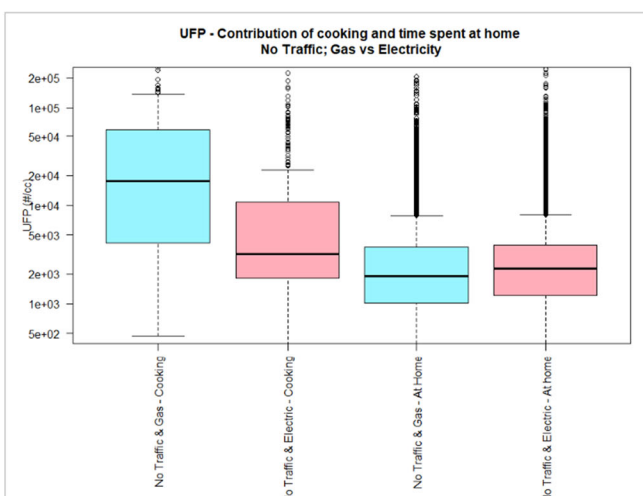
UFP - Contribution of cooking and time spent at home
No Traffic; Gas vs Electricity

2e+05
1e+05
5e+04
2e+04
1e+04
5e+03
2e+03
1e+03
5e+02

UFP (#/cc)

No Traffic & Gas - Cooking
No Traffic & Electric - Cooking
No Traffic & Gas - At Home
No Traffic & Electric - At home